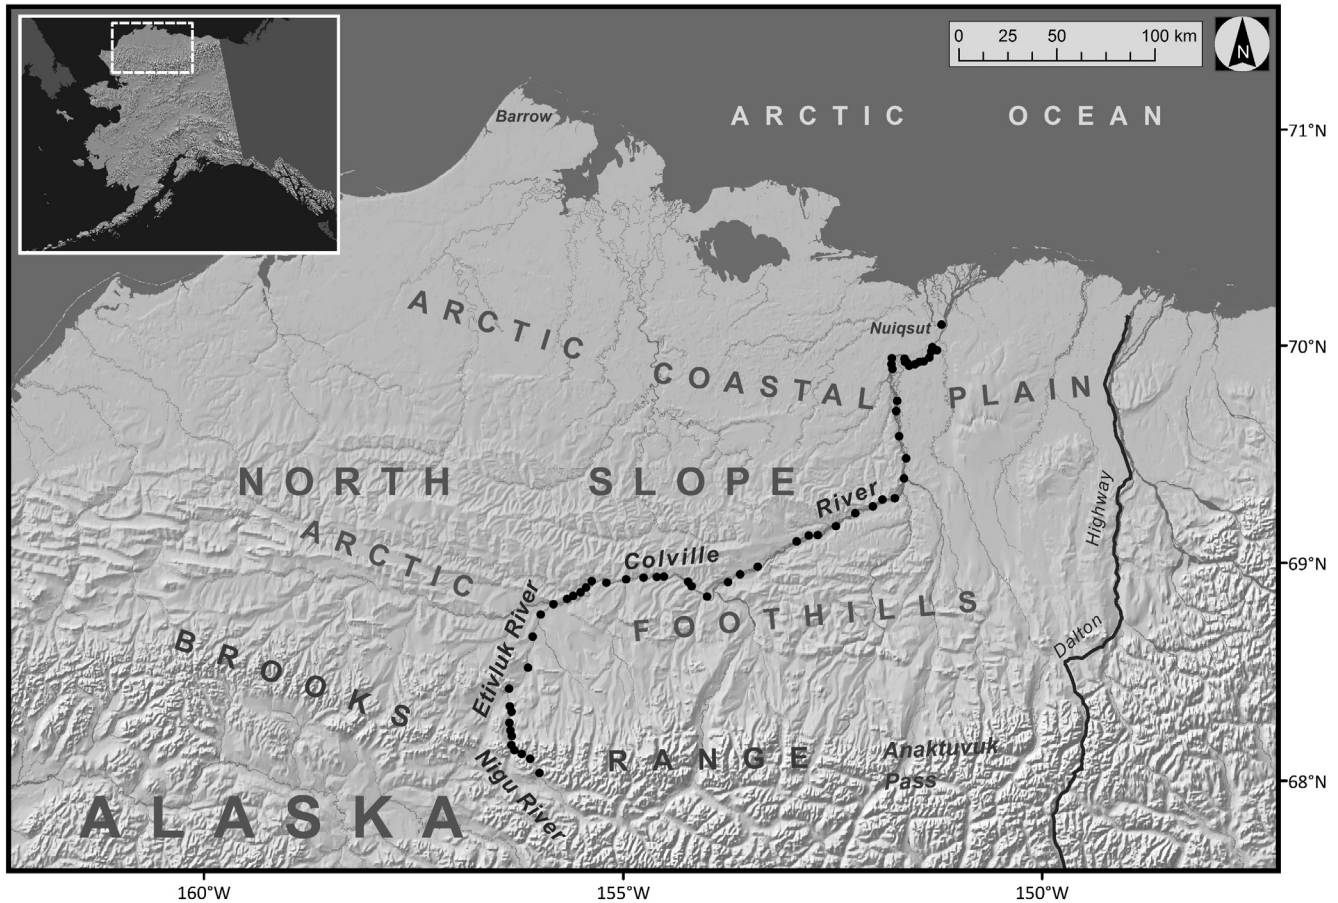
0 25 50 100 km

N

ARCTIC OCEAN

Barrow

71°N

ARCTIC COASTAL PLAIN

Nuiqsut

70°N

NORTH SLOPE

River

Highway

Colville

69°N

ARCTIC FOOTHILLS

Etivluk River

Dalton

BROOKS RANGE

Anaktuvuk Pass

Nigu River

68°N

ALASKA

160°W

155°W

150°W